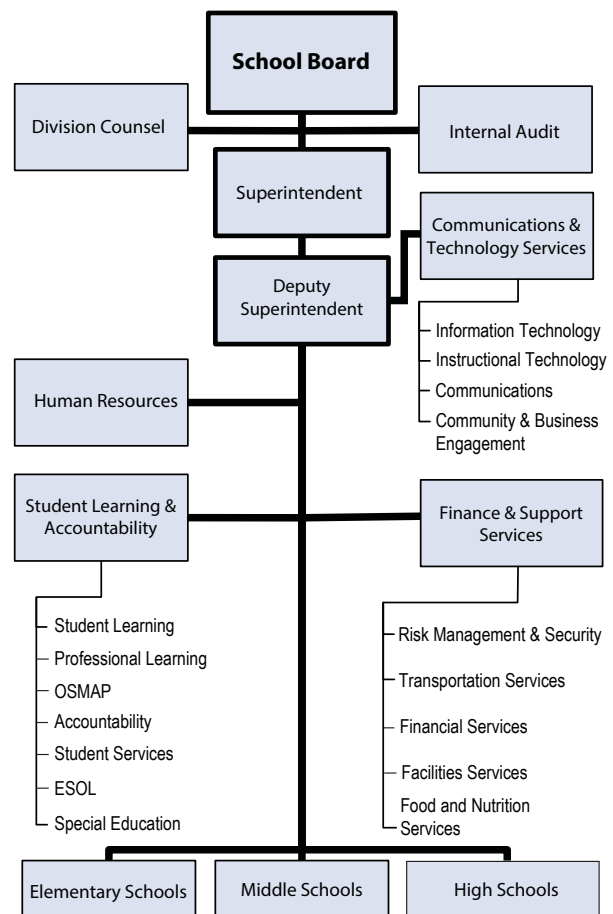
School Board

Division Counsel

Internal Audit

Superintendent

Communications & Technology Services

Deputy Superintendent

Information Technology
Instructional Technology
Communications
Community & Business Engagement

Human Resources

Student Learning & Accountability

Finance & Support Services

Student Learning
Professional Learning
OSMAP
Accountability
Student Services
ESOL
Special Education

Risk Management & Security
Transportation Services
Financial Services
Facilities Services
Food and Nutrition Services

Elementary Schools

Middle Schools

High Schools